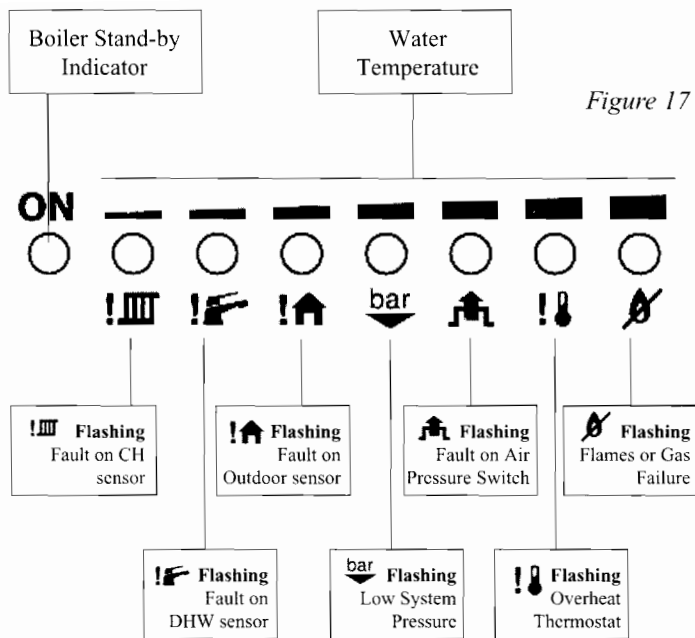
Boiler Stand-by Indicator

Water Temperature

Figure 17

ON

bar

Flashing Fault on CH sensor

Flashing Fault on Outdoor sensor

Flashing Fault on Air Pressure Switch

Flashing Flames or Gas Failure

Flashing Fault on DHW sensor

bar Flashing Low System Pressure

Flashing Overheat Thermostat